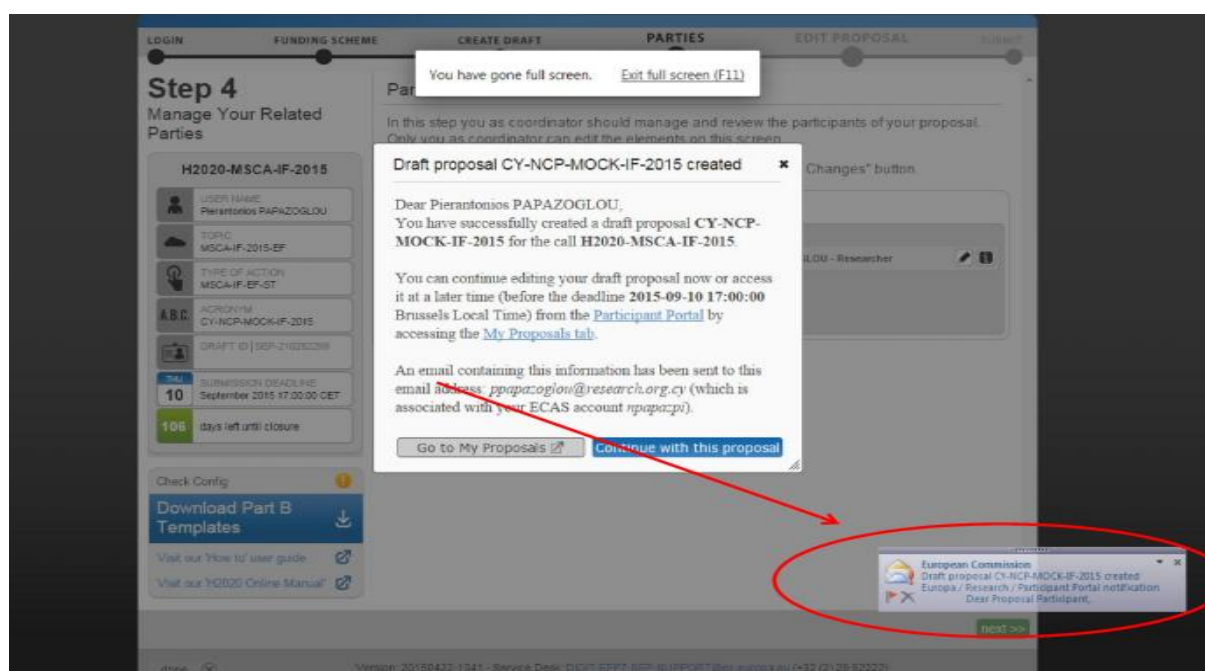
LOGIN FUNDING SCHEME CREATE DRAFT PARTIES EDIT PROPOSAL SUBMIT

You have gone full screen. Exit full screen (F11)

Step 4
Manage Your Related Parties

H2020-MSCA-IF-2015

USER NAME
Pierantonios PAPAZOGLOU

TOPIC
MSCA-IF-2015-EF

TYPE OF ACTION
MSCA-IF-EF-ST

A.B.C. ACRONYM
CY-NCP-MOCK-IF-2015

DRAFT ID | SEP-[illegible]

SUBMISSION DEADLINE
10 September 2015 17:00:00 CET

106 days left until closure

Check Config

Download Part B Templates

Visit our 'How to' user guide

Visit our 'H2020 Online Manual'

Par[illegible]

In this step you as coordinator should manage and review the participants of your proposal. Only you as coordinator can edit the elements on this screen.

Changes" button.

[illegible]LOU - Researcher

Draft proposal CY-NCP-MOCK-IF-2015 created

Dear Pierantonios PAPAZOGLOU,
You have successfully created a draft proposal **CY-NCP-MOCK-IF-2015** for the call **H2020-MSCA-IF-2015**.

You can continue editing your draft proposal now or access it at a later time (before the deadline **2015-09-10 17:00:00** Brussels Local Time) from the Participant Portal by accessing the My Proposals tab.

An email containing this information has been sent to this email address: *ppapazoglou@research.org.cy* (which is associated with your ECAS account *ppapazpi*).

Go to My Proposals

Continue with this proposal

European Commission
Draft proposal CY-NCP-MOCK-IF-2015 created
Europa / Research / Participant Portal notification
Dear Proposal Participant,

next >>

Version: 20150422-1341 - Service Desk: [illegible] (+32 (2) 29 92222)